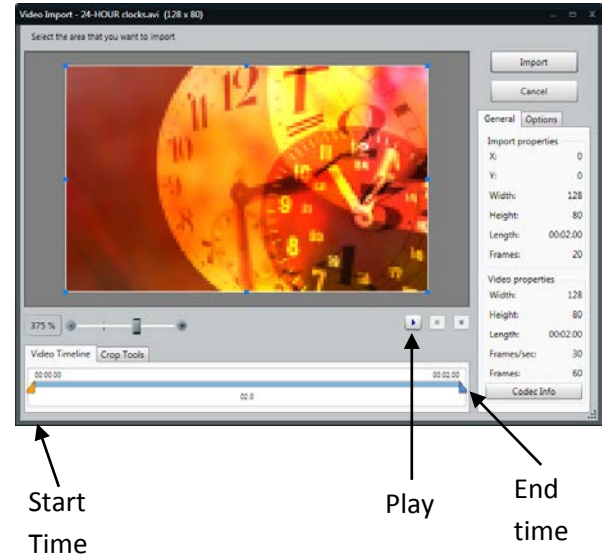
Video Import - 24-HOUR clocks.avi (128 x 80)

Select the area that you want to import

Import

Cancel

General | Options

Import properties

| | |
|---|---|
| X: | 0 |
| Y: | 0 |
| Width: | 128 |
| Height: | 80 |
| Length: | 00:02.00 |
| Frames: | 20 |

Video properties

| | |
|---|---|
| Width: | 128 |
| Height: | 80 |
| Length: | 00:02.00 |
| Frames/sec: | 30 |
| Frames: | 60 |

Codec Info

375 %

Video Timeline | Crop Tools

00:00.00

00:02.00

02.0

Start Time

Play

End time